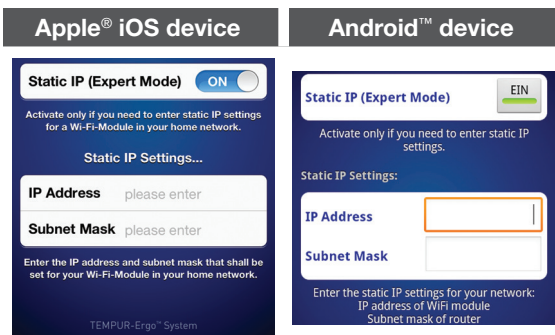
Apple® iOS device

Static IP (Expert Mode) ON

Activate only if you need to enter static IP settings for a Wi-Fi-Module in your home network.

Static IP Settings...

IP Address please enter

Subnet Mask please enter

Enter the IP address and subnet mask that shall be set for your Wi-Fi-Module in your home network.

TEMPUR-Ergo™ System

Android™ device

Static IP (Expert Mode) EIN

Activate only if you need to enter static IP settings.

Static IP Settings:

IP Address

Subnet Mask

Enter the static IP settings for your network: IP address of WiFi module Subnet mask of router